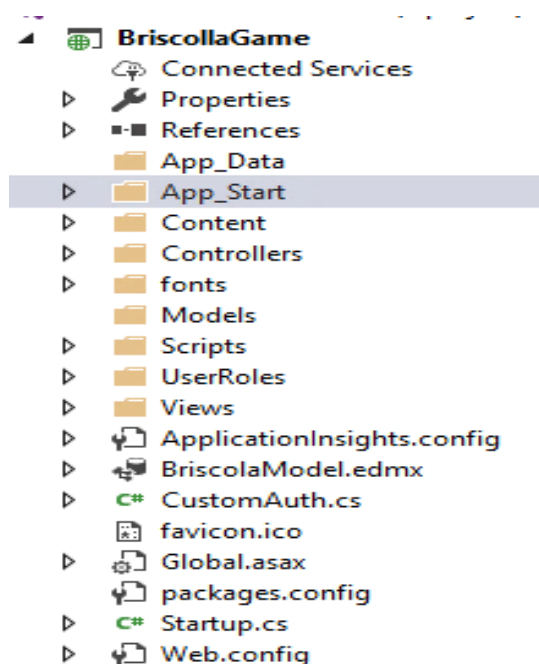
BriscollaGame
Connected Services
Properties
References
App_Data
App_Start
Content
Controllers
fonts
Models
Scripts
UserRoles
Views
ApplicationInsights.config
BriscolaModel.edmx
C# CustomAuth.cs
favicon.ico
Global.asax
packages.config
C# Startup.cs
Web.config